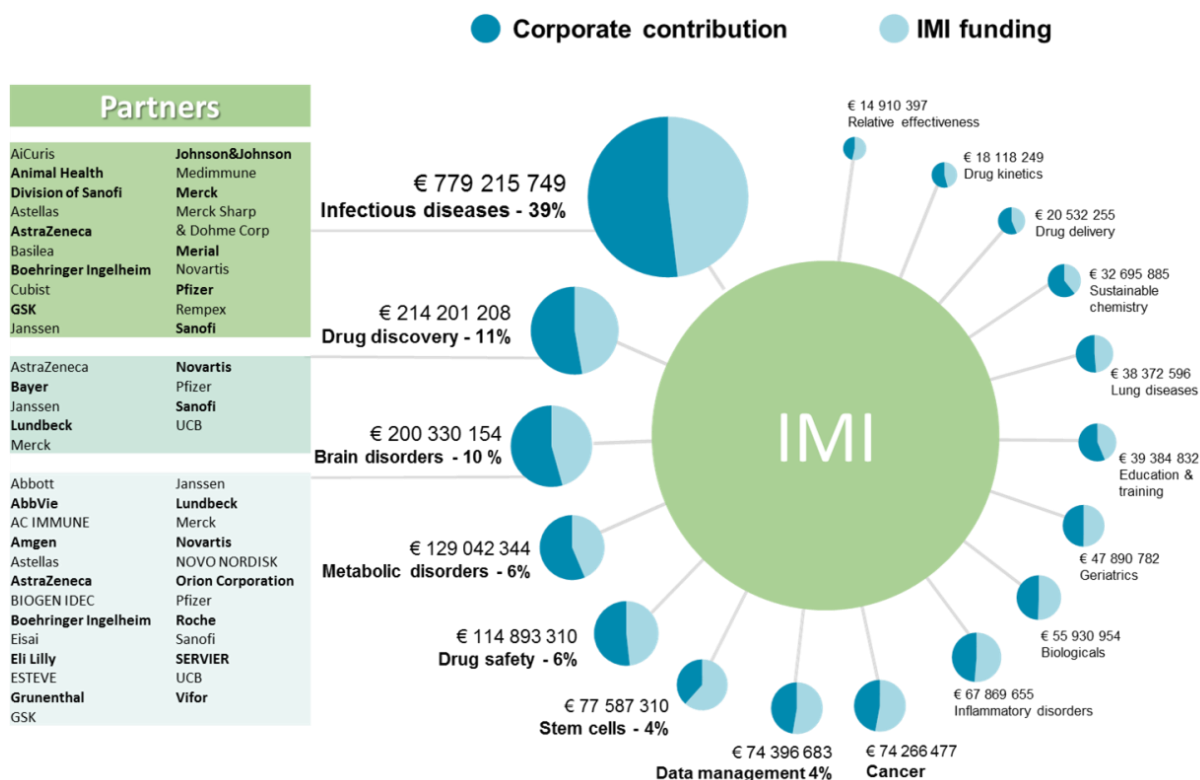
Corporate contribution IMI funding

Partners

| | |
|---|---|
| AiCuris | Johnson&Johnson |
| Animal Health | Medimmune |
| Division of Sanofi | Merck |
| Astellas | Merck Sharp |
| AstraZeneca | & Dohme Corp |
| Basilea | Merial |
| Boehringer Ingelheim | Novartis |
| Cubist | Pfizer |
| GSK | Rempex |
| Janssen | Sanofi |

| | |
|---|---|
| AstraZeneca | Novartis |
| Bayer | Pfizer |
| Janssen | Sanofi |
| Lundbeck | UCB |
| Merck | |

| | |
|---|---|
| Abbott | Janssen |
| AbbVie | Lundbeck |
| AC IMMUNE | Merck |
| Amgen | Novartis |
| Astellas | NOVO NORDISK |
| AstraZeneca | Orion Corporation |
| BIOGEN IDEC | Pfizer |
| Boehringer Ingelheim | Roche |
| Eisai | Sanofi |
| Eli Lilly | SERVIER |
| ESTEVE | UCB |
| Grunenthal | Vifor |
| GSK | |

€ 779 215 749
Infectious diseases - 39%

€ 214 201 208
Drug discovery - 11%

€ 200 330 154
Brain disorders - 10 %

€ 129 042 344
Metabolic disorders - 6%

€ 114 893 310
Drug safety - 6%

€ 77 587 310
Stem cells - 4%

€ 74 396 683
Data management 4%

€ 74 266 477
Cancer

IMI

€ 14 910 397
Relative effectiveness

€ 18 118 249
Drug kinetics

€ 20 532 255
Drug delivery

€ 32 695 885
Sustainable chemistry

€ 38 372 596
Lung diseases

€ 39 384 832
Education & training

€ 47 890 782
Geriatrics

€ 55 930 954
Biologicals

€ 67 869 655
Inflammatory disorders